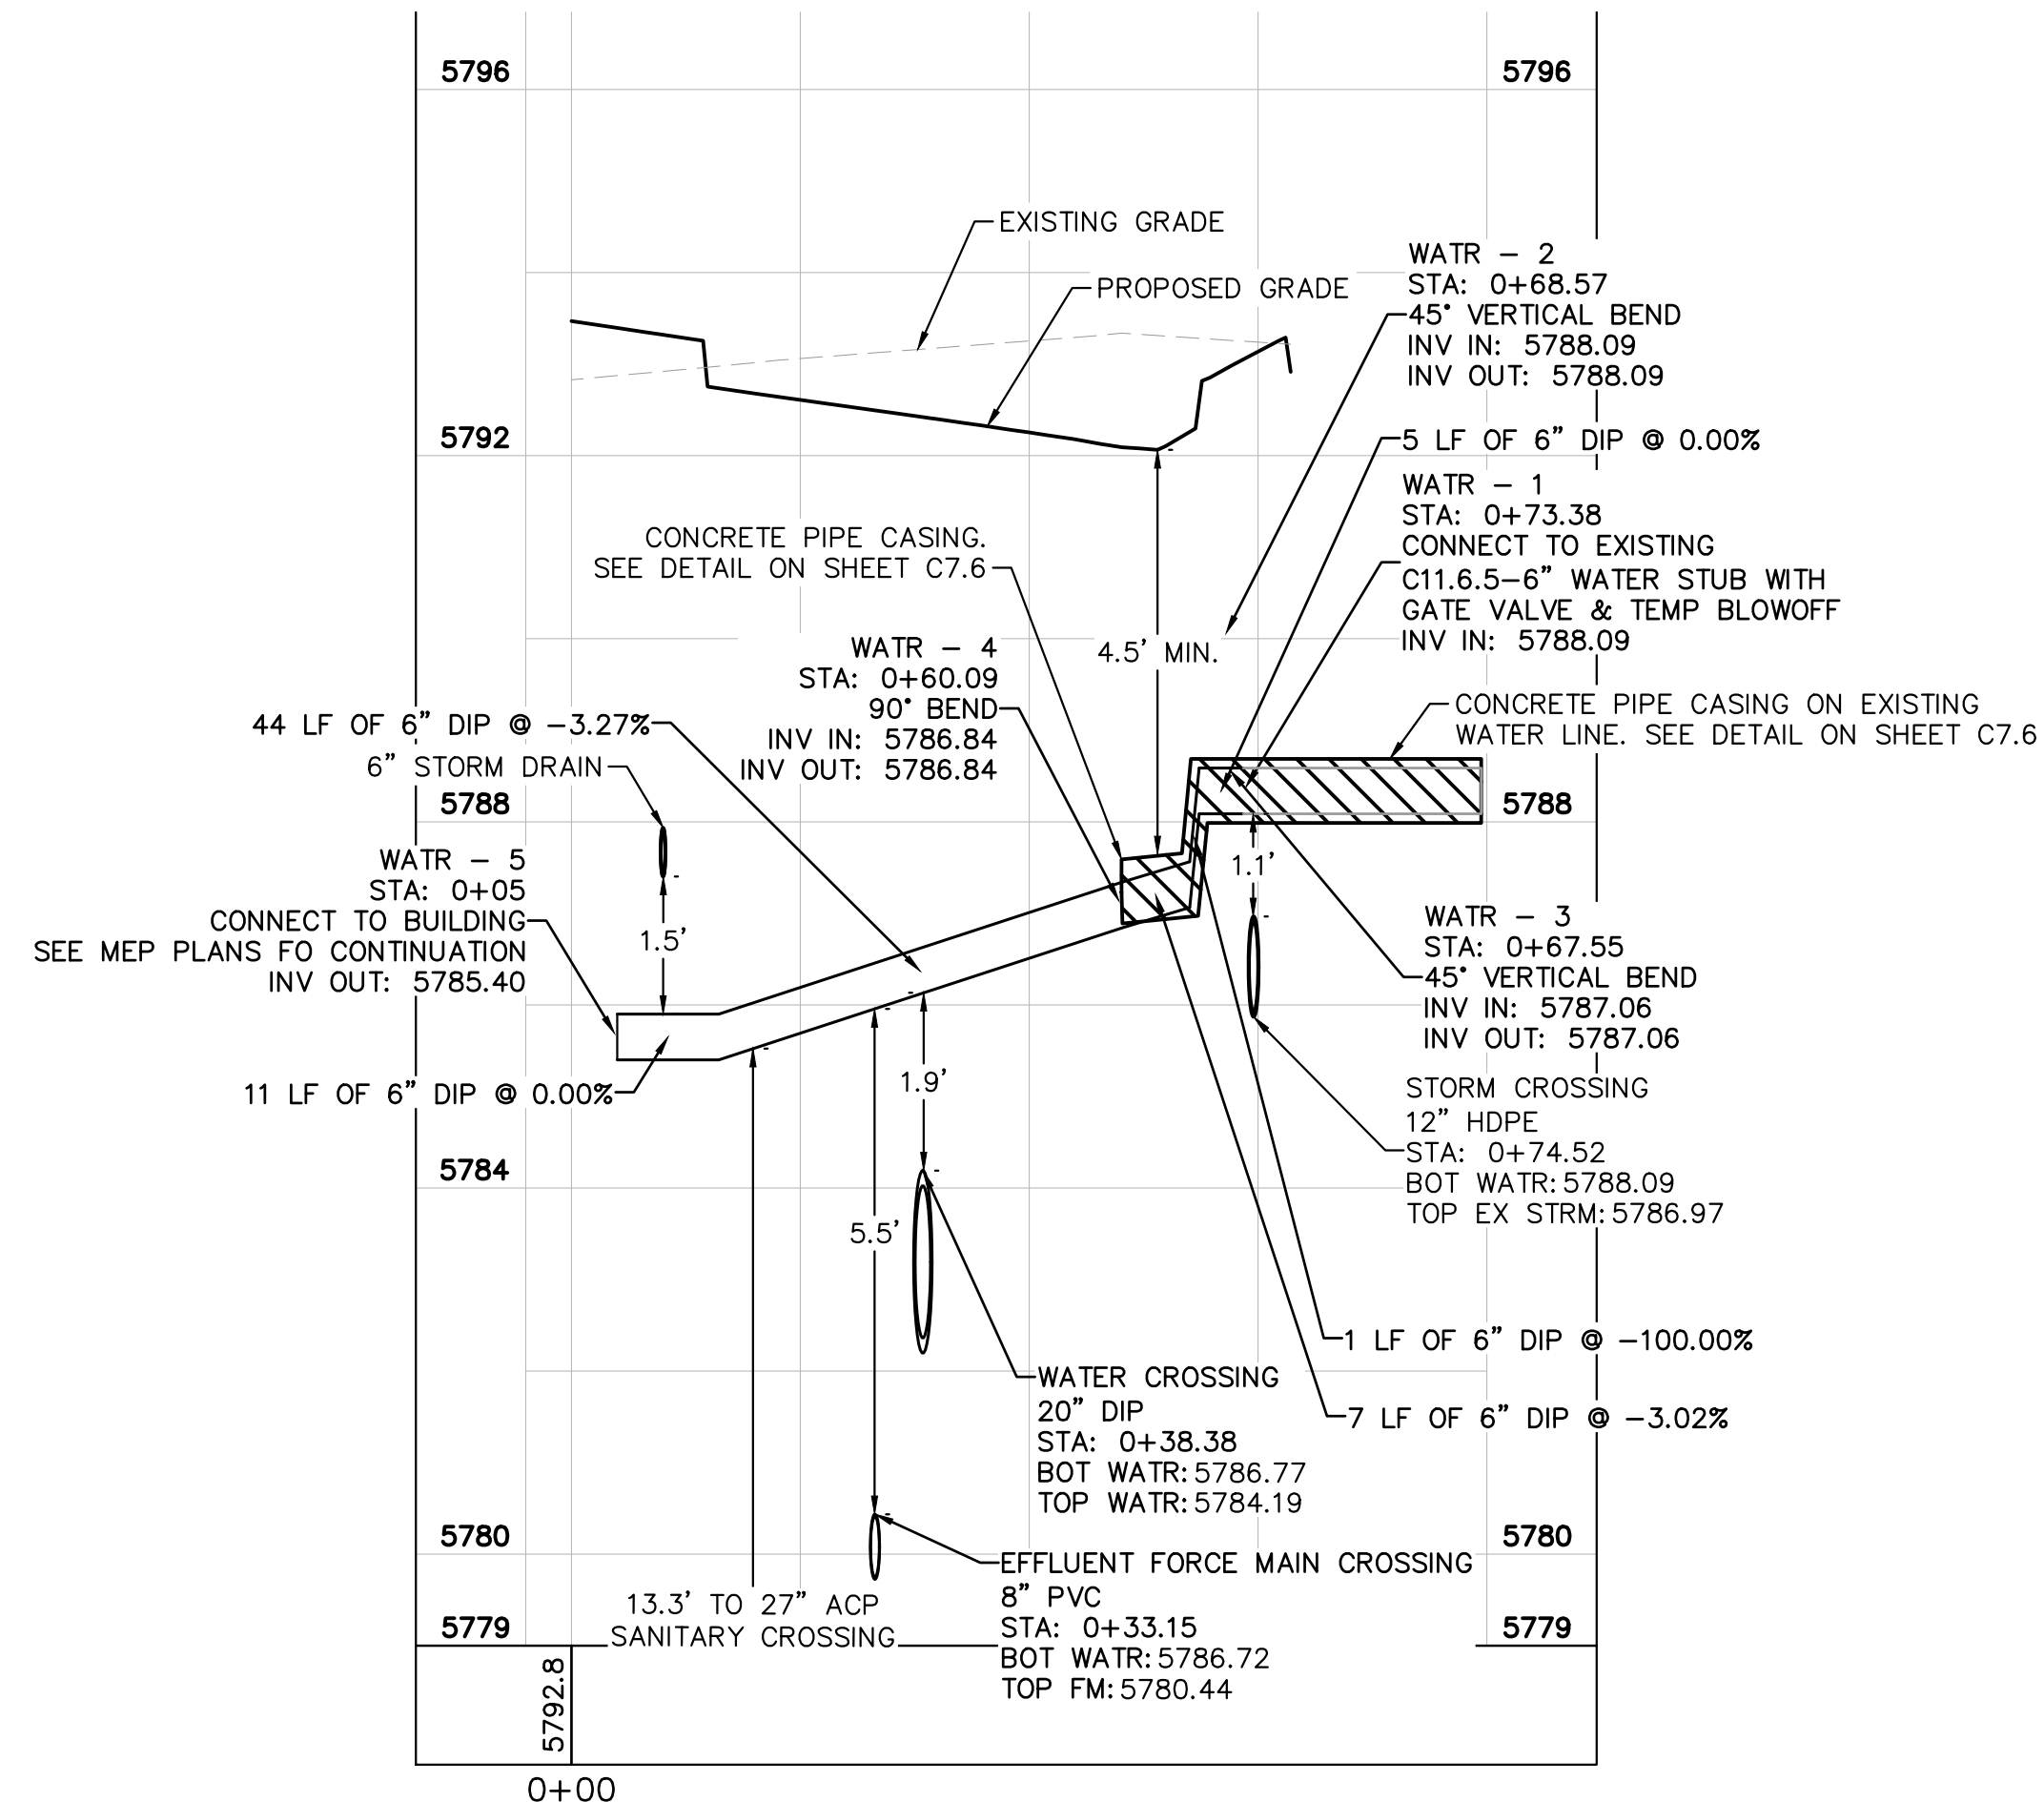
5796

5796

EXISTING GRADE

PROPOSED GRADE

WATR – 2
STA: 0+68.57
45° VERTICAL BEND
INV IN: 5788.09
INV OUT: 5788.09

5792

5 LF OF 6" DIP @ 0.00%

WATR – 1
STA: 0+73.38
CONNECT TO EXISTING
C11.6.5–6" WATER STUB WITH
GATE VALVE & TEMP BLOWOFF
INV IN: 5788.09

CONCRETE PIPE CASING.
SEE DETAIL ON SHEET C7.6

4.5' MIN.

WATR – 4
STA: 0+60.09
90° BEND
INV IN: 5786.84
INV OUT: 5786.84

CONCRETE PIPE CASING ON EXISTING
WATER LINE. SEE DETAIL ON SHEET C7.6

44 LF OF 6" DIP @ –3.27%

6" STORM DRAIN

5788

5788

1.1'

WATR – 5
STA: 0+05
CONNECT TO BUILDING
SEE MEP PLANS FO CONTINUATION
INV OUT: 5785.40

1.5'

WATR – 3
STA: 0+67.55
45° VERTICAL BEND
INV IN: 5787.06
INV OUT: 5787.06

11 LF OF 6" DIP @ 0.00%

1.9'

STORM CROSSING
12" HDPE
STA: 0+74.52
BOT WATR: 5788.09
TOP EX STRM: 5786.97

5784

5.5'

1 LF OF 6" DIP @ –100.00%

WATER CROSSING
20" DIP
STA: 0+38.38
BOT WATR: 5786.77
TOP WATR: 5784.19

7 LF OF 6" DIP @ –3.02%

5780

5780

EFFLUENT FORCE MAIN CROSSING
8" PVC
STA: 0+33.15
BOT WATR: 5786.72
TOP FM: 5780.44

13.3' TO 27" ACP
SANITARY CROSSING

5779

5779

5792.8

0+00